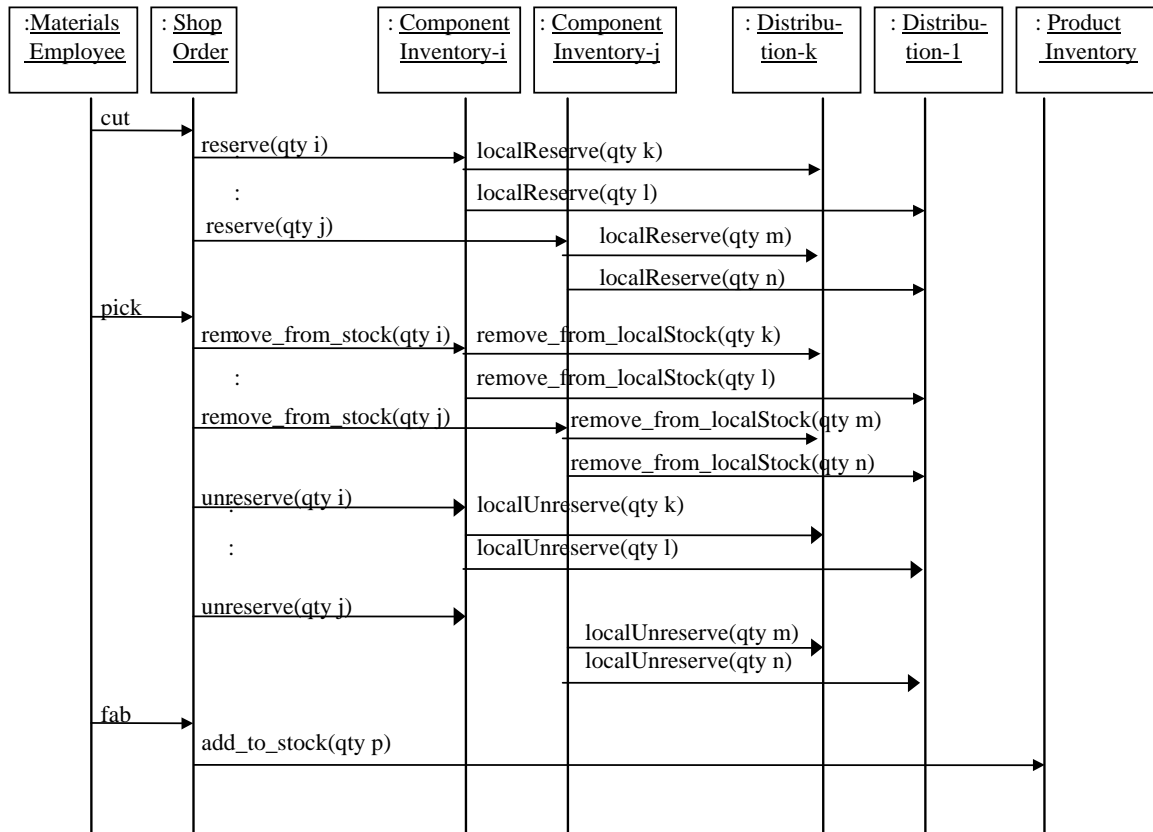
:Materials Employee

: Shop Order

: Component Inventory-i

: Component Inventory-j

: Distribution-k

: Distribution-1

: Product Inventory

cut

reserve(qty i)

localReserve(qty k)

:

localReserve(qty l)

reserve(qty j)

localReserve(qty m)

localReserve(qty n)

pick

remove_from_stock(qty i)

remove_from_localStock(qty k)

:

remove_from_localStock(qty l)

remove_from_stock(qty j)

remove_from_localStock(qty m)

remove_from_localStock(qty n)

unreserve(qty i)

localUnreserve(qty k)

:

localUnreserve(qty l)

unreserve(qty j)

localUnreserve(qty m)

localUnreserve(qty n)

fab

add_to_stock(qty p)